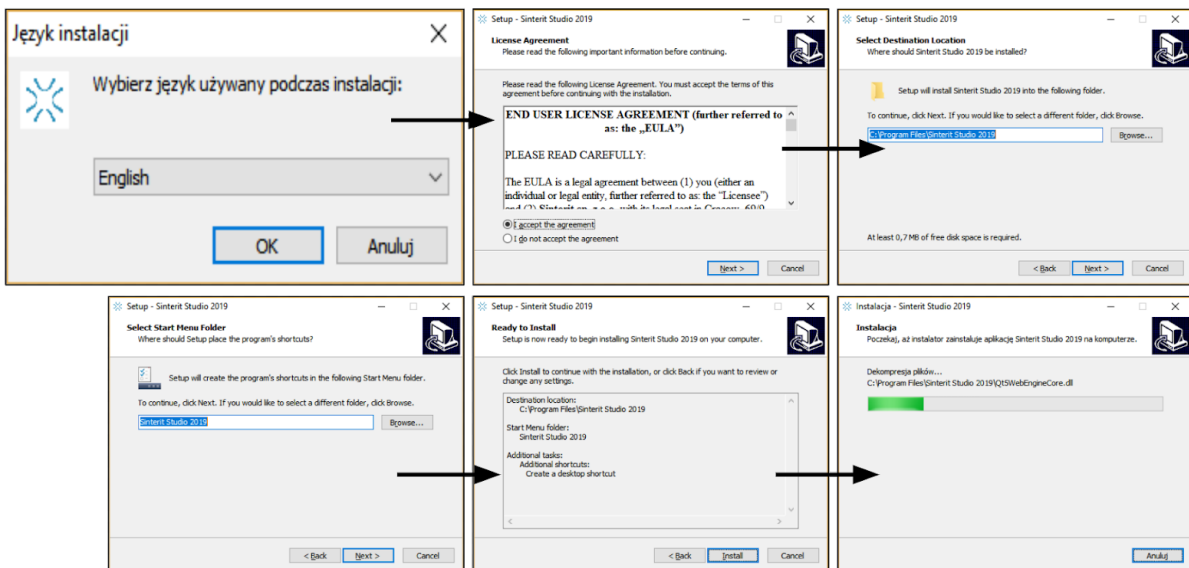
Język instalacji

Wybierz język używany podczas instalacji:

English

OK

Anuluj

Setup - Sinterit Studio 2019

License Agreement
Please read the following important information before continuing.

Please read the following License Agreement. You must accept the terms of this agreement before continuing with the installation.

END USER LICENSE AGREEMENT (further referred to as: the „EULA")

PLEASE READ CAREFULLY:

The EULA is a legal agreement between (1) you (either an individual or legal entity, further referred to as: the "Licensee") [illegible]

I accept the agreement
I do not accept the agreement

Next >
Cancel

Setup - Sinterit Studio 2019

Select Destination Location
Where should Sinterit Studio 2019 be installed?

Setup will install Sinterit Studio 2019 into the following folder.

To continue, click Next. If you would like to select a different folder, click Browse.

C:\Program Files\Sinterit Studio 2019

Browse...

At least 0,7 MB of free disk space is required.

< Back
Next >
Cancel

Setup - Sinterit Studio 2019

Select Start Menu Folder
Where should Setup place the program's shortcuts?

Setup will create the program's shortcuts in the following Start Menu folder.

To continue, click Next. If you would like to select a different folder, click Browse.

Sinterit Studio 2019

Browse...

< Back
Next >
Cancel

Setup - Sinterit Studio 2019

Ready to Install
Setup is now ready to begin installing Sinterit Studio 2019 on your computer.

Click Install to continue with the installation, or click Back if you want to review or change any settings.

Destination location:
C:\Program Files\Sinterit Studio 2019

Start Menu folder:
Sinterit Studio 2019

Additional tasks:
Additional shortcuts:
Create a desktop shortcut

< Back
Install
Cancel

Instalacja - Sinterit Studio 2019

Instalacja
Poczekaj, aż instalator zainstaluje aplikację Sinterit Studio 2019 na komputerze.

Dekompresja plików...
C:\Program Files\Sinterit Studio 2019\Qt5WebEngineCore.dll

Anuluj